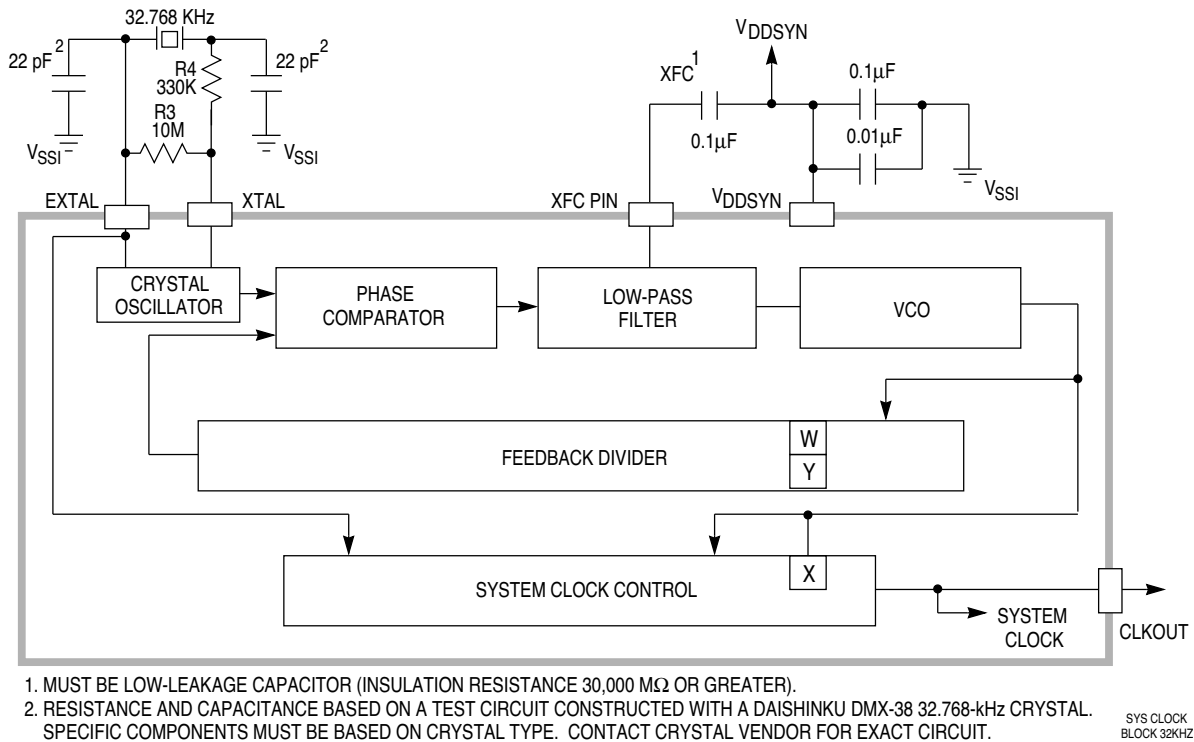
32.768 KHz

22 pF$^2$

R4
330K

22 pF$^2$

R3
10M

$V_{SSI}$

$V_{SSI}$

$V_{DDSYN}$

XFC$^1$

0.1μF

0.1μF

0.01μF

$V_{SSI}$

EXTAL

XTAL

XFC PIN

$V_{DDSYN}$

CRYSTAL OSCILLATOR

PHASE COMPARATOR

LOW-PASS FILTER

VCO

FEEDBACK DIVIDER

W

Y

SYSTEM CLOCK CONTROL

X

SYSTEM CLOCK

CLKOUT

1. MUST BE LOW-LEAKAGE CAPACITOR (INSULATION RESISTANCE 30,000 MΩ OR GREATER).
2. RESISTANCE AND CAPACITANCE BASED ON A TEST CIRCUIT CONSTRUCTED WITH A DAISHINKU DMX-38 32.768-kHz CRYSTAL. SPECIFIC COMPONENTS MUST BE BASED ON CRYSTAL TYPE. CONTACT CRYSTAL VENDOR FOR EXACT CIRCUIT.

SYS CLOCK BLOCK 32KHZ